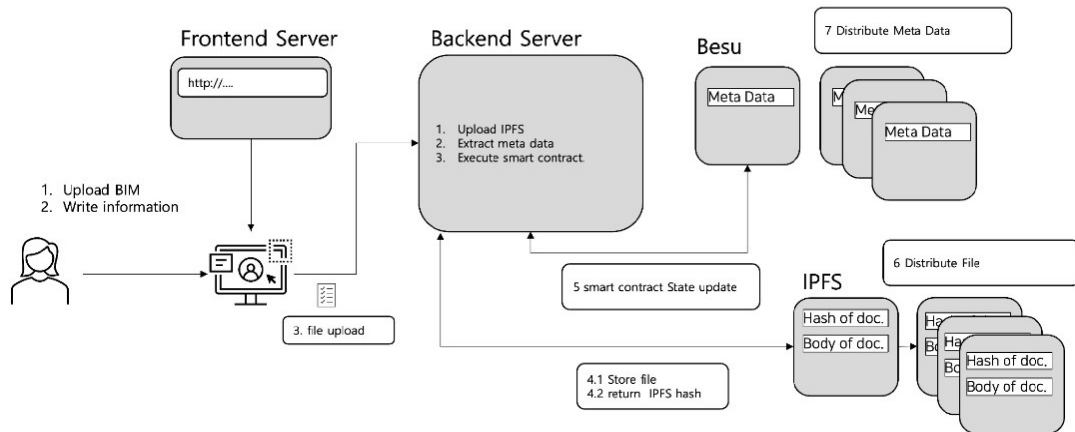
Frontend Server

http://....

Backend Server

1. Upload IPFS
2. Extract meta data
3. Execute smart contract

Besu

Meta Data

7 Distribute Meta Data

Me

Meta

Meta Data

1. Upload BIM
2. Write information

3. file upload

5 smart contract State update

6 Distribute File

IPFS

Hash of doc.

Body of doc.

Has

Bo

Has

Bo

Hash of doc.

Body of doc.

4.1 Store file
4.2 return IPFS hash